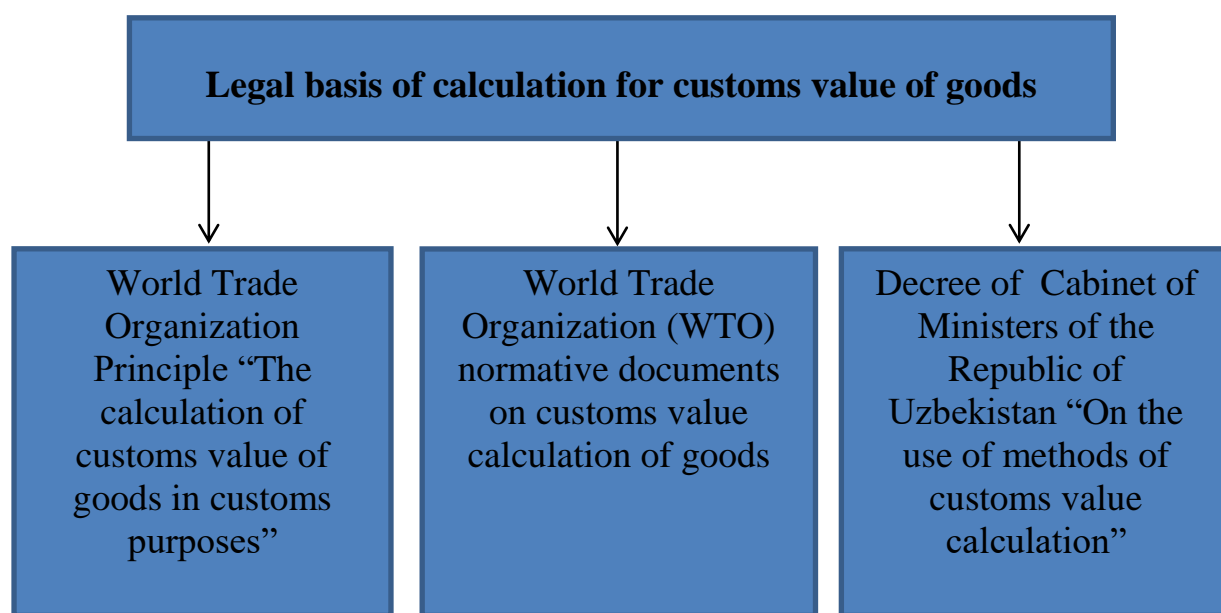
Legal basis of calculation for customs value of goods

World Trade Organization Principle “The calculation of customs value of goods in customs purposes”

World Trade Organization (WTO) normative documents on customs value calculation of goods

Decree of Cabinet of Ministers of the Republic of Uzbekistan “On the use of methods of customs value calculation”